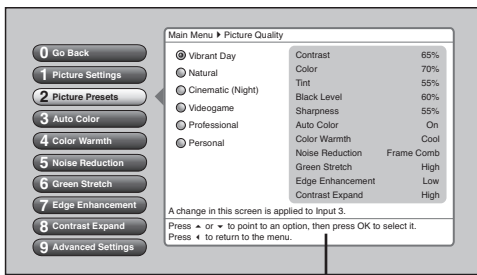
0 Go Back
1 Picture Settings
2 Picture Presets
3 Auto Color
4 Color Warmth
5 Noise Reduction
6 Green Stretch
7 Edge Enhancement
8 Contrast Expand
9 Advanced Settings

Main Menu ▶ Picture Quality

Vibrant Day
Natural
Cinematic (Night)
Videogame
Professional
Personal

| | |
|---|---|
| Contrast | 65% |
| Color | 70% |
| Tint | 55% |
| Black Level | 60% |
| Sharpness | 55% |
| Auto Color | On |
| Color Warmth | Cool |
| Noise Reduction | Frame Comb |
| Green Stretch | High |
| Edge Enhancement | Low |
| Contrast Expand | High |

A change in this screen is applied to Input 3.

Press ▲ or ▼ to point to an option, then press OK to select it.
Press ◀ to return to the menu.